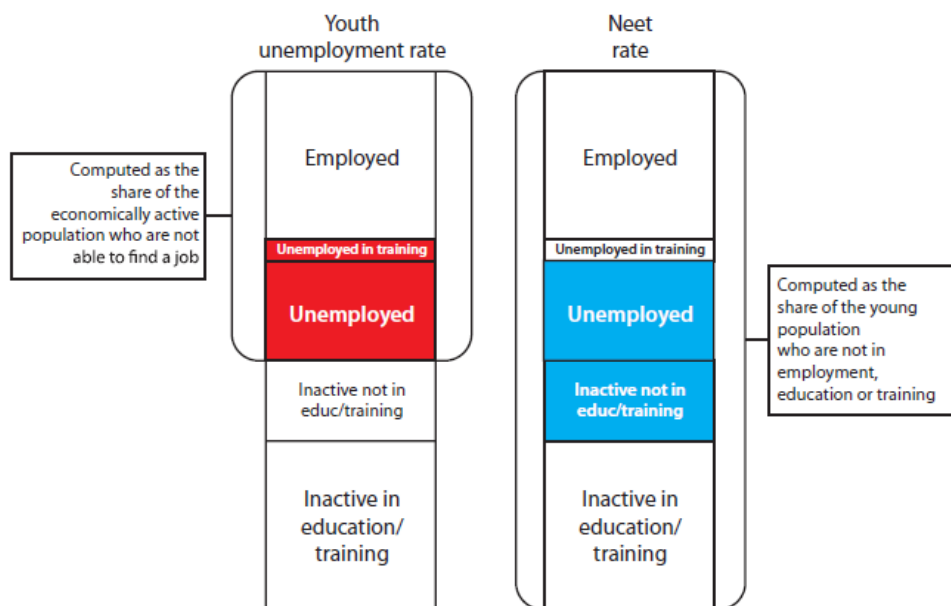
Youth unemployment rate

Computed as the share of the economically active population who are not able to find a job

Employed

Unemployed in training

Unemployed

Inactive not in educ/training

Inactive in education/ training

Neet rate

Employed

Unemployed in training

Unemployed

Inactive not in educ/training

Inactive in education/ training

Computed as the share of the young population who are not in employment, education or training